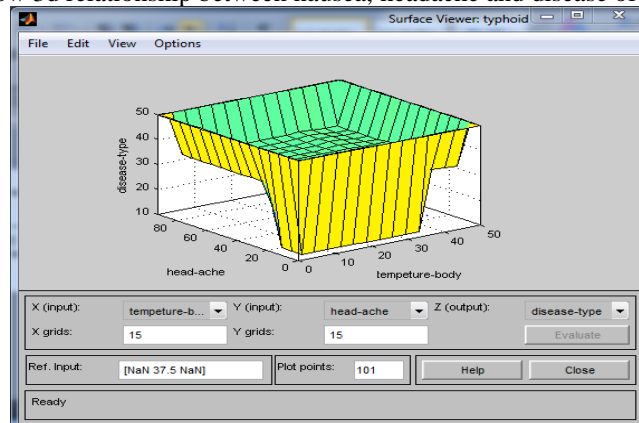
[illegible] relationship between nausea, headache and disease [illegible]

Surface Viewer: typhoid

File Edit View Options

50
40
30
20
10
disease-type
80
60
40
20
0
head-ache
0
10
20
30
40
50
tempeture-body

X (input): tempeture-b... Y (input): head-ache Z (output): disease-type
X grids: 15 Y grids: 15 Evaluate
Ref. Input: [NaN 37.5 NaN] Plot points: 101 Help Close
Ready